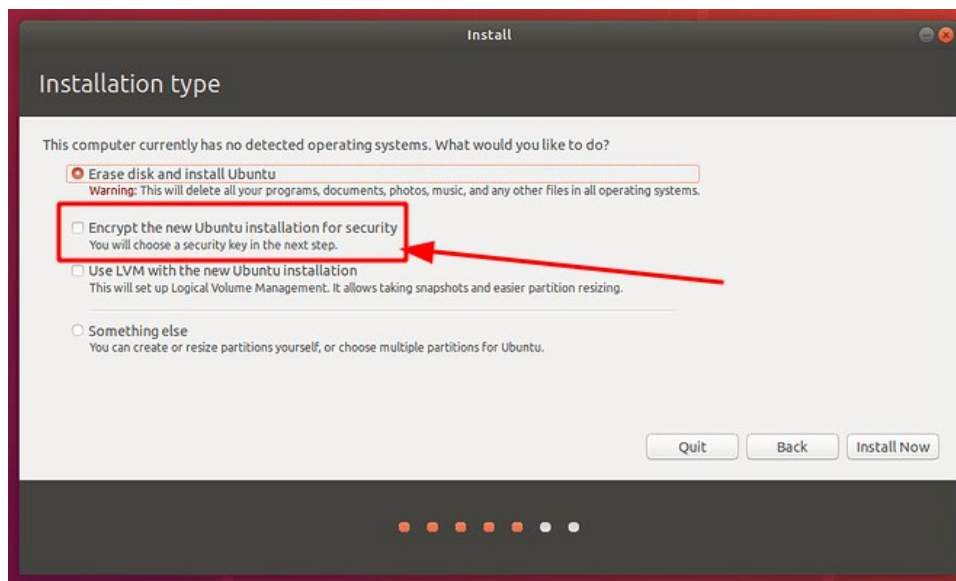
Install

Installation type

This computer currently has no detected operating systems. What would you like to do?

Erase disk and install Ubuntu
Warning: This will delete all your programs, documents, photos, music, and any other files in all operating systems.

Encrypt the new Ubuntu installation for security
You will choose a security key in the next step.

Use LVM with the new Ubuntu installation
This will set up Logical Volume Management. It allows taking snapshots and easier partition resizing.

Something else
You can create or resize partitions yourself, or choose multiple partitions for Ubuntu.

Quit Back Install Now